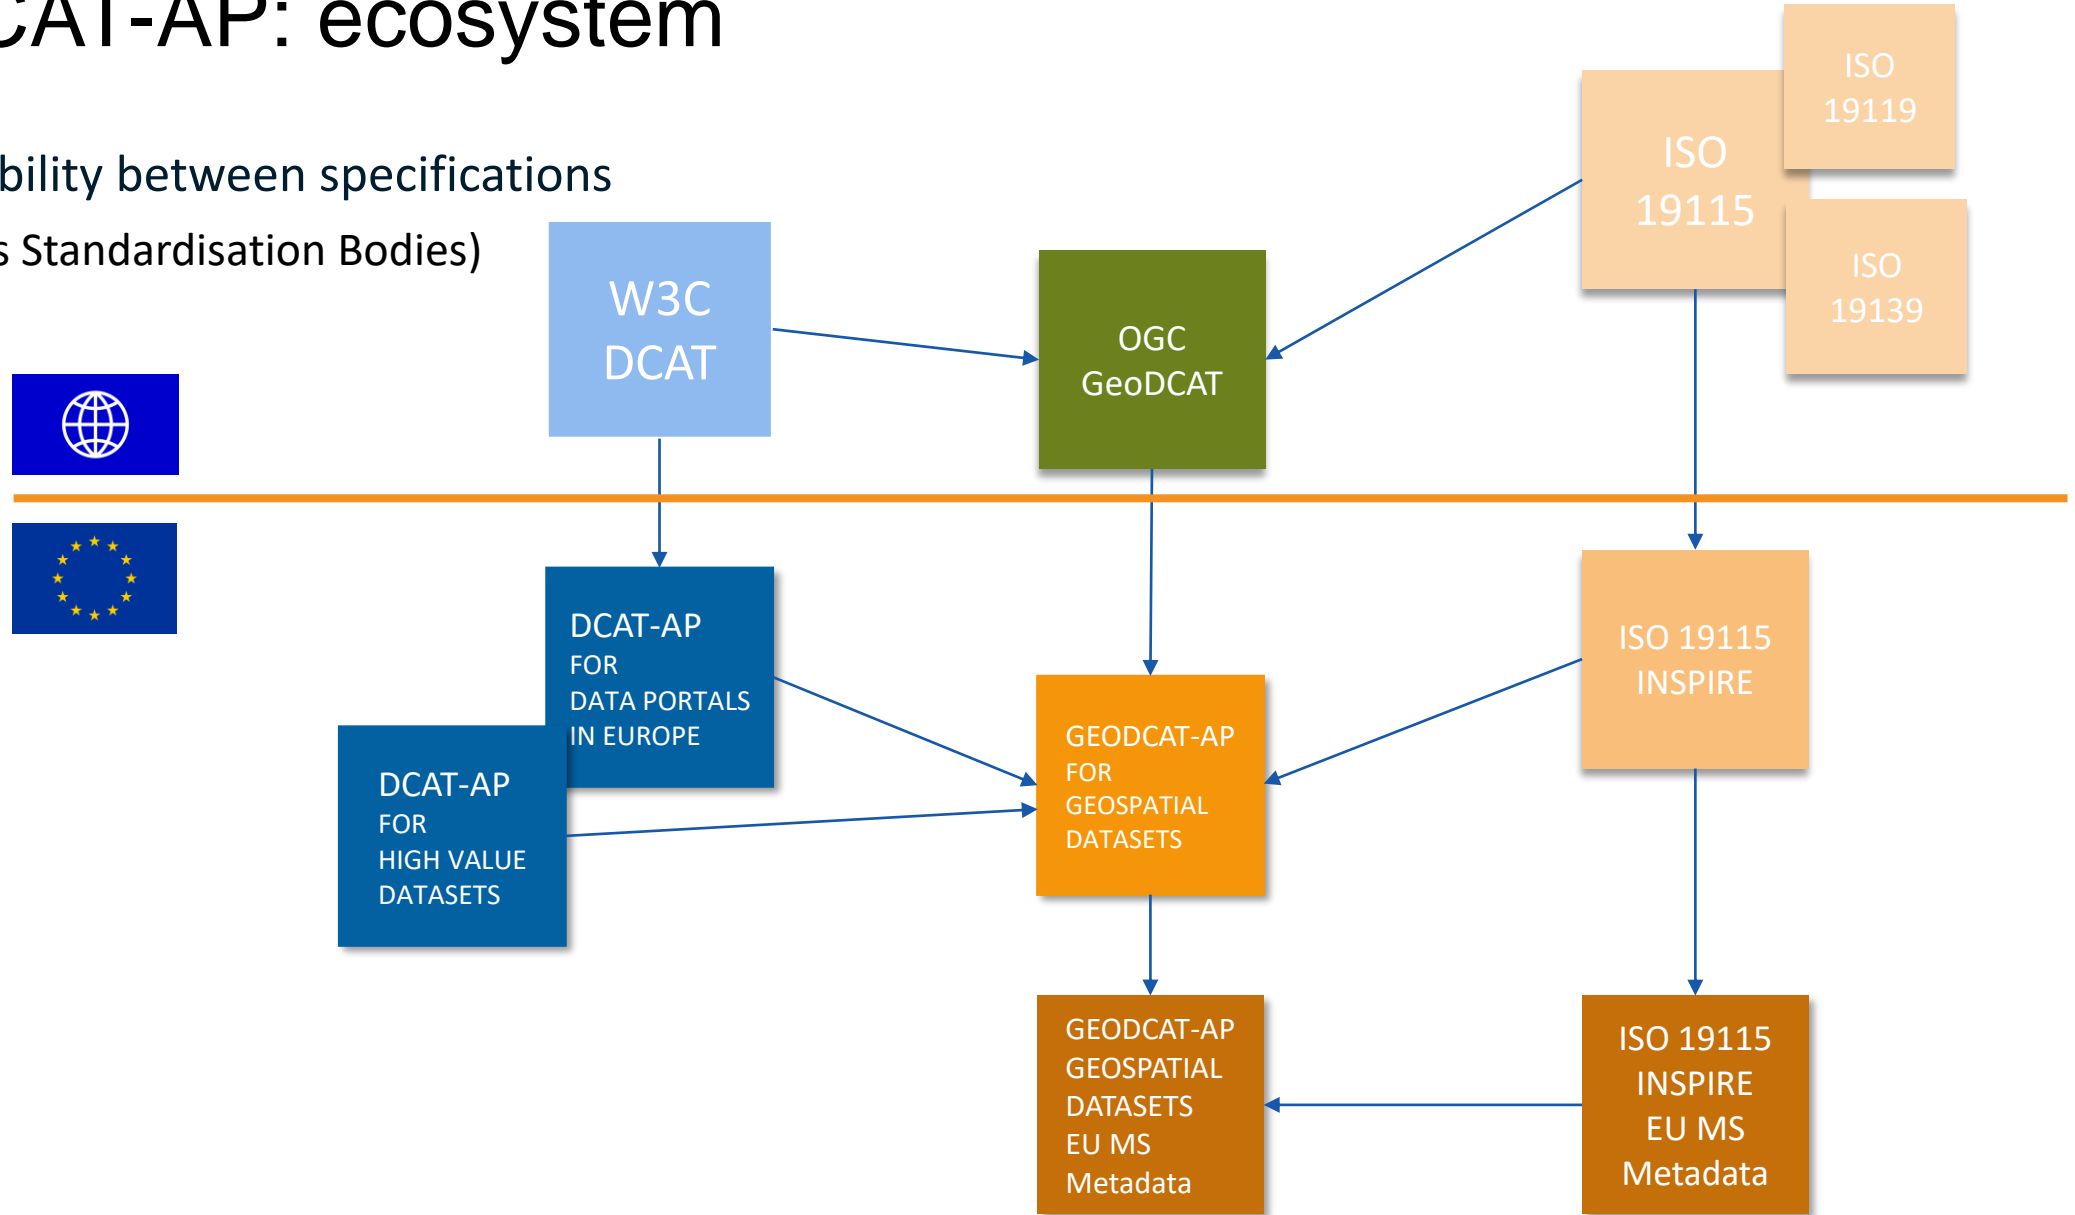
CAT-AP: ecosystem

bility between specifications

s Standardisation Bodies)

W3C DCAT

OGC GeoDCAT

ISO 19115

ISO 19119

ISO 19139

DCAT-AP FOR DATA PORTALS IN EUROPE

DCAT-AP FOR HIGH VALUE DATASETS

GEODCAT-AP FOR GEOSPATIAL DATASETS

ISO 19115 INSPIRE

GEODCAT-AP GEOSPATIAL DATASETS EU MS Metadata

ISO 19115 INSPIRE EU MS Metadata